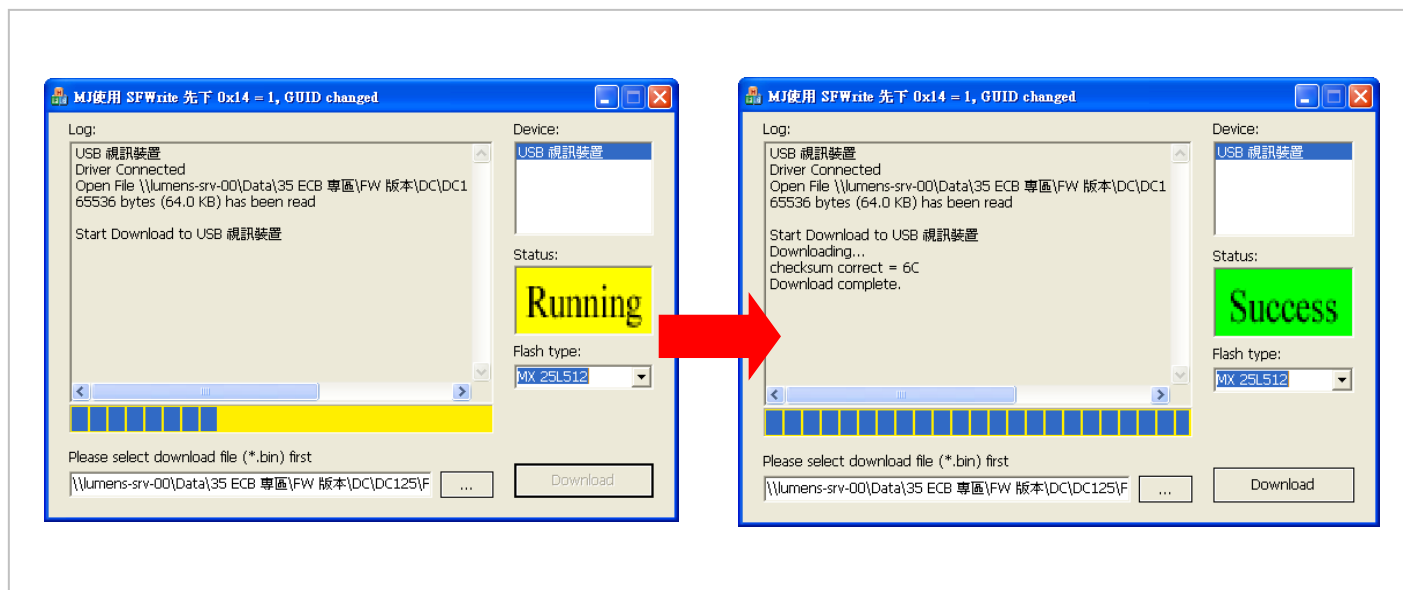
MJ使用 SFWrite 先下 0x14 = 1, GUID changed

Log:

USB 視訊裝置
Driver Connected
Open File \\lumens-srv-00\Data\35 ECB 專區\FW 版本\DC\DC1
65536 bytes (64.0 KB) has been read

Start Download to USB 視訊裝置

Device:

USB 視訊裝置

Status:

Running

Flash type:

MX 25L512

Please select download file (*.bin) first

\\lumens-srv-00\Data\35 ECB 專區\FW 版本\DC\DC125\F

...

Download

MJ使用 SFWrite 先下 0x14 = 1, GUID changed

Log:

USB 視訊裝置
Driver Connected
Open File \\lumens-srv-00\Data\35 ECB 專區\FW 版本\DC\DC1
65536 bytes (64.0 KB) has been read

Start Download to USB 視訊裝置
Downloading...
checksum correct = 6C
Download complete.

Device:

USB 視訊裝置

Status:

Success

Flash type:

MX 25L512

Please select download file (*.bin) first

\\lumens-srv-00\Data\35 ECB 專區\FW 版本\DC\DC125\F

...

Download